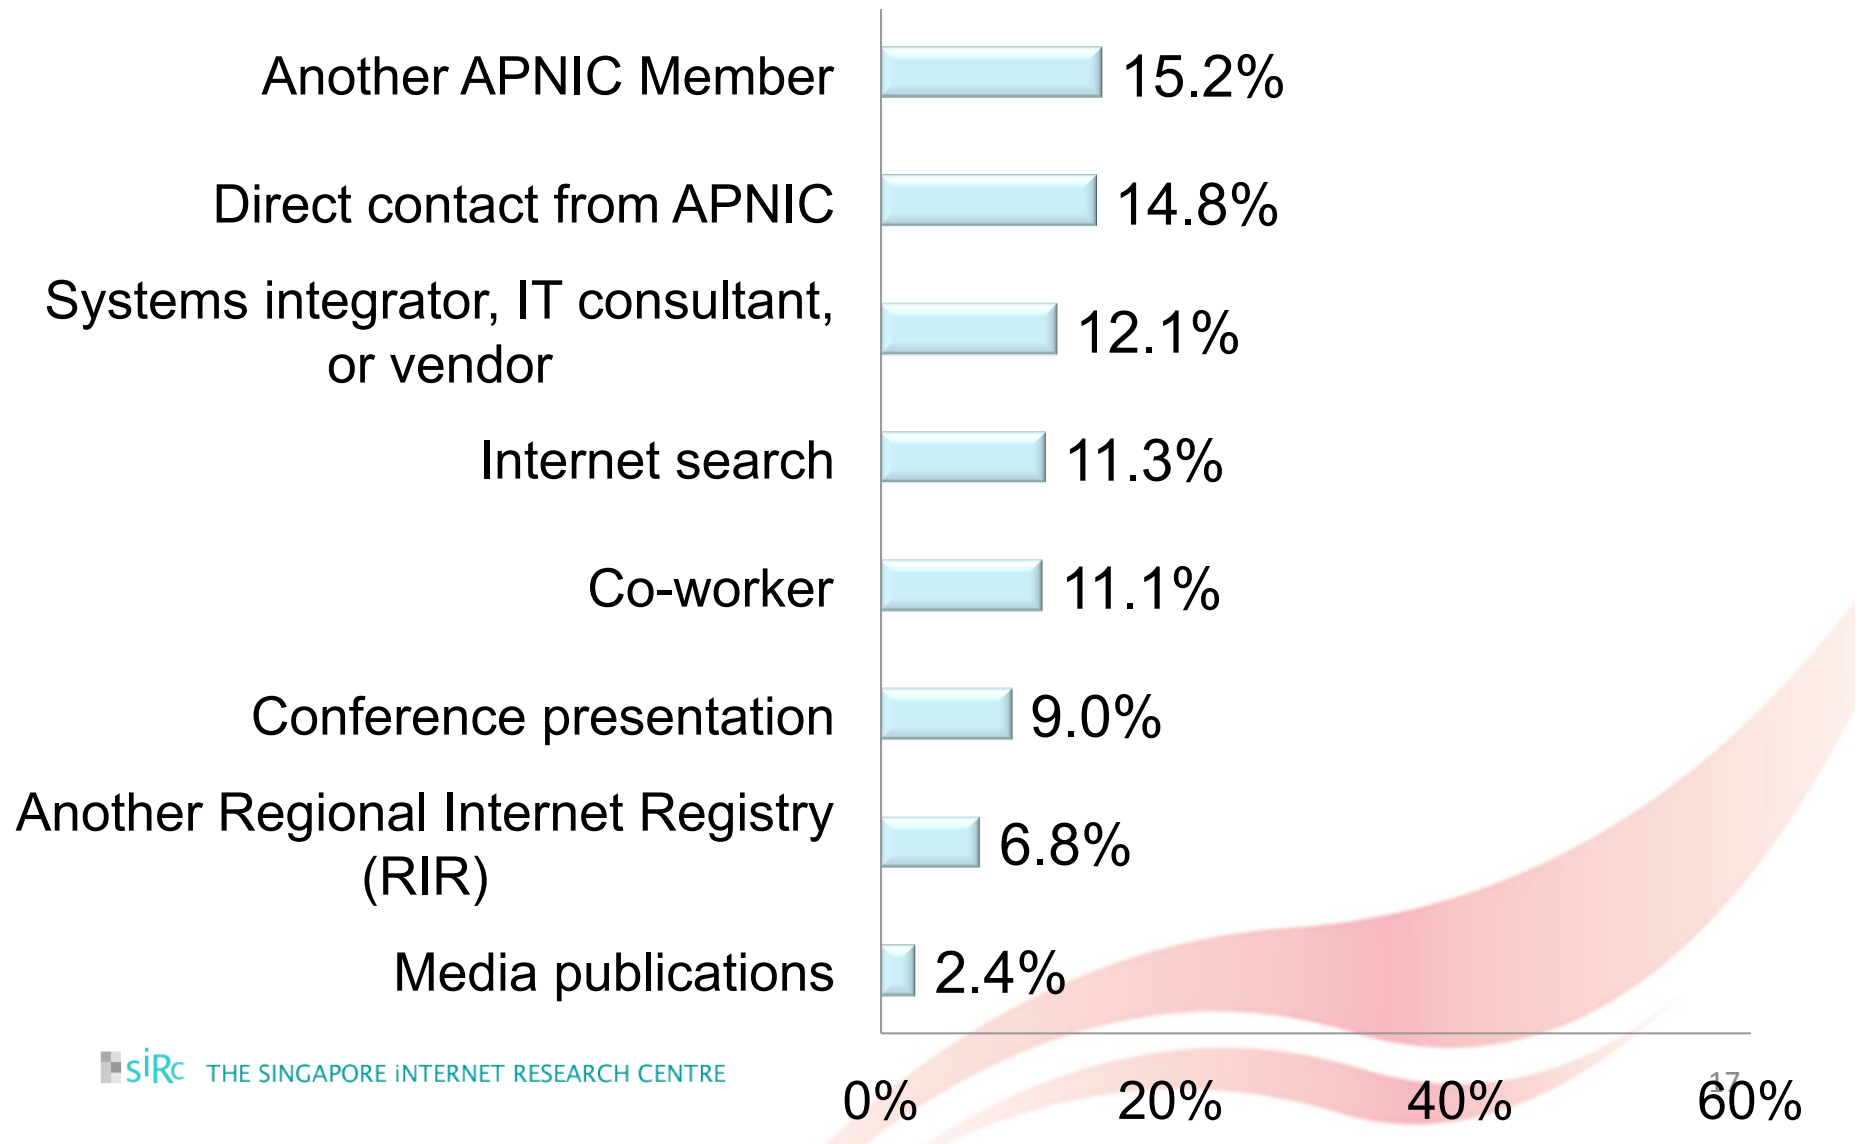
Another APNIC Member 15.2%

Direct contact from APNIC 14.8%

Systems integrator, IT consultant, or vendor 12.1%

Internet search 11.3%

Co-worker 11.1%

Conference presentation 9.0%

Another Regional Internet Registry (RIR) 6.8%

Media publications 2.4%

0% 20% 40% 60%

sIRc THE SINGAPORE INTERNET RESEARCH CENTRE

17